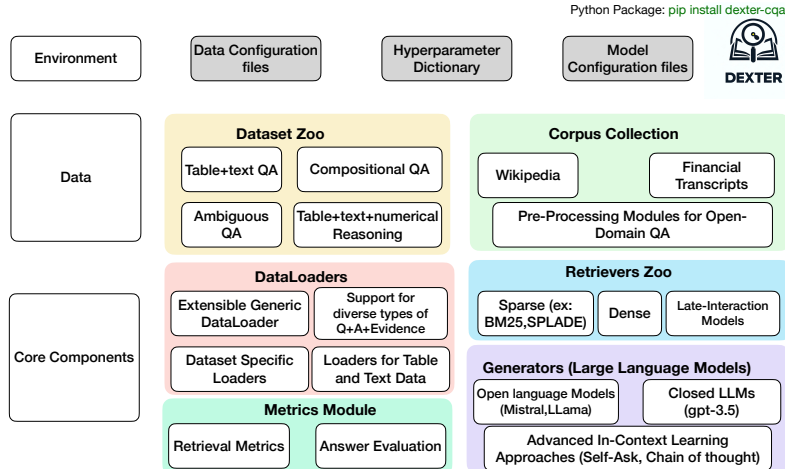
Python Package: pip install dexter-cqa

DEXTER

Environment

Data Configuration files

Hyperparameter Dictionary

Model Configuration files

Data

Dataset Zoo

Table+text QA

Compositional QA

Ambiguous QA

Table+text+numerical Reasoning

Corpus Collection

Wikipedia

Financial Transcripts

Pre-Processing Modules for Open-Domain QA

Core Components

DataLoaders

Extensible Generic DataLoader

Support for diverse types of Q+A+Evidence

Dataset Specific Loaders

Loaders for Table and Text Data

Metrics Module

Retrieval Metrics

Answer Evaluation

Retrievers Zoo

Sparse (ex: BM25,SPLADE)

Dense

Late-Interaction Models

Generators (Large Language Models)

Open language Models (Mistral,LLama)

Closed LLMs (gpt-3.5)

Advanced In-Context Learning Approaches (Self-Ask, Chain of thought)